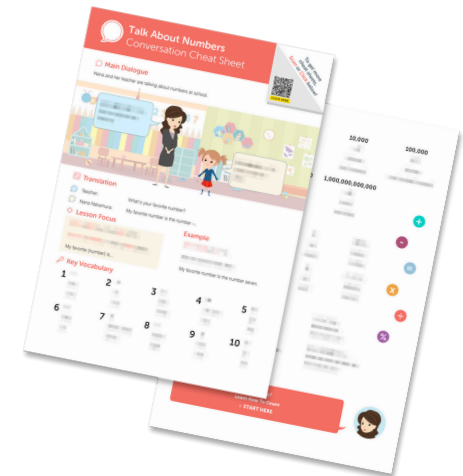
Talk About Numbers
Conversation Cheat Sheet

Main Dialogue
Nana and her teacher are talking about numbers at school.

Translation
Teacher: What's your favorite number?
Nana Nakamura: My favorite number is the number ...

Lesson Focus
My favorite [number] is...

Example
My favorite number is the number seven.

Key Vocabulary
1
2
3
4
5
6
7
8
9
10

10,000
100,000
1,000,000,000,000

Learn How To Count
START HERE